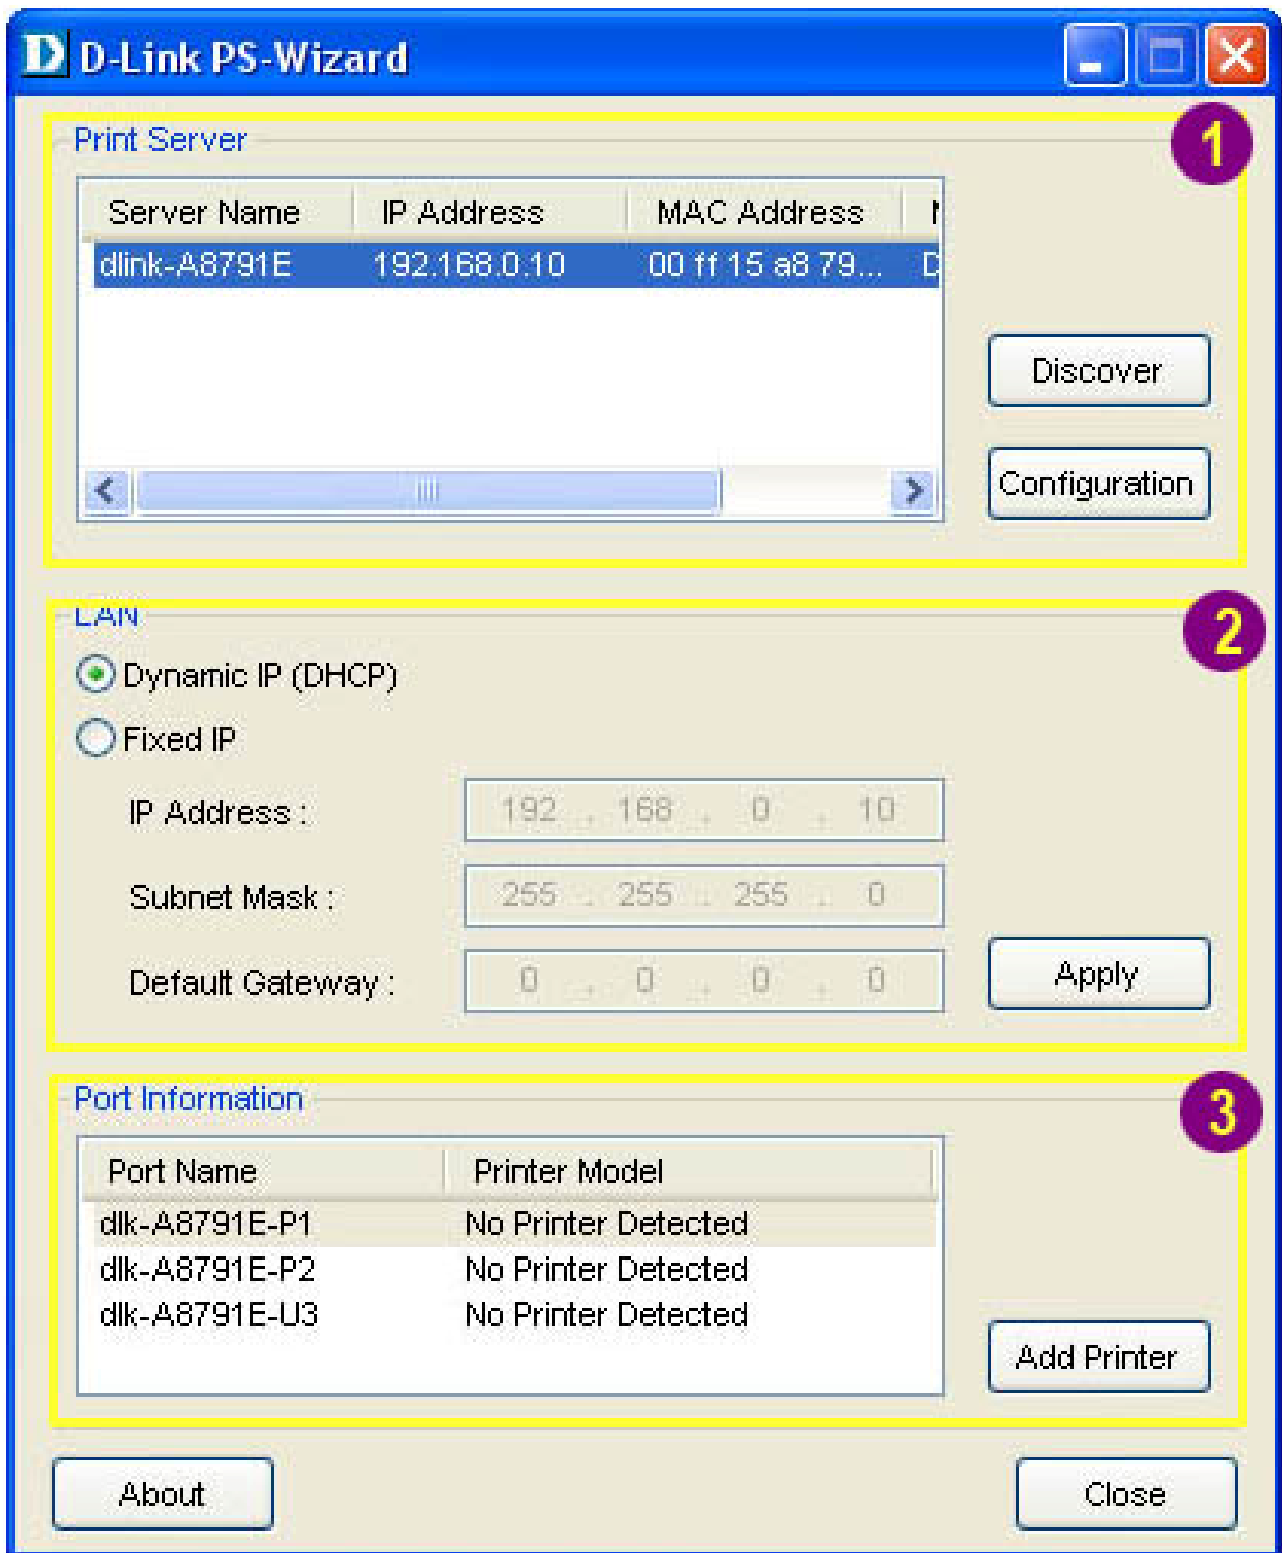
D D-Link PS-Wizard

Print Server

1

| Server Name | IP Address | MAC Address | N |
|---|---|---|---|
| dlink-A8791E | 192.168.0.10 | 00 ff 15 a8 79... | D |

Discover

Configuration

LAN

2

Dynamic IP (DHCP)

Fixed IP

IP Address : 192 . 168 . 0 . 10

Subnet Mask : 255 . 255 . 255 . 0

Default Gateway : 0 . 0 . 0 . 0

Apply

Port Information

3

| Port Name | Printer Model |
|---|---|
| dlk-A8791E-P1 | No Printer Detected |
| dlk-A8791E-P2 | No Printer Detected |
| dlk-A8791E-U3 | No Printer Detected |

Add Printer

About

Close